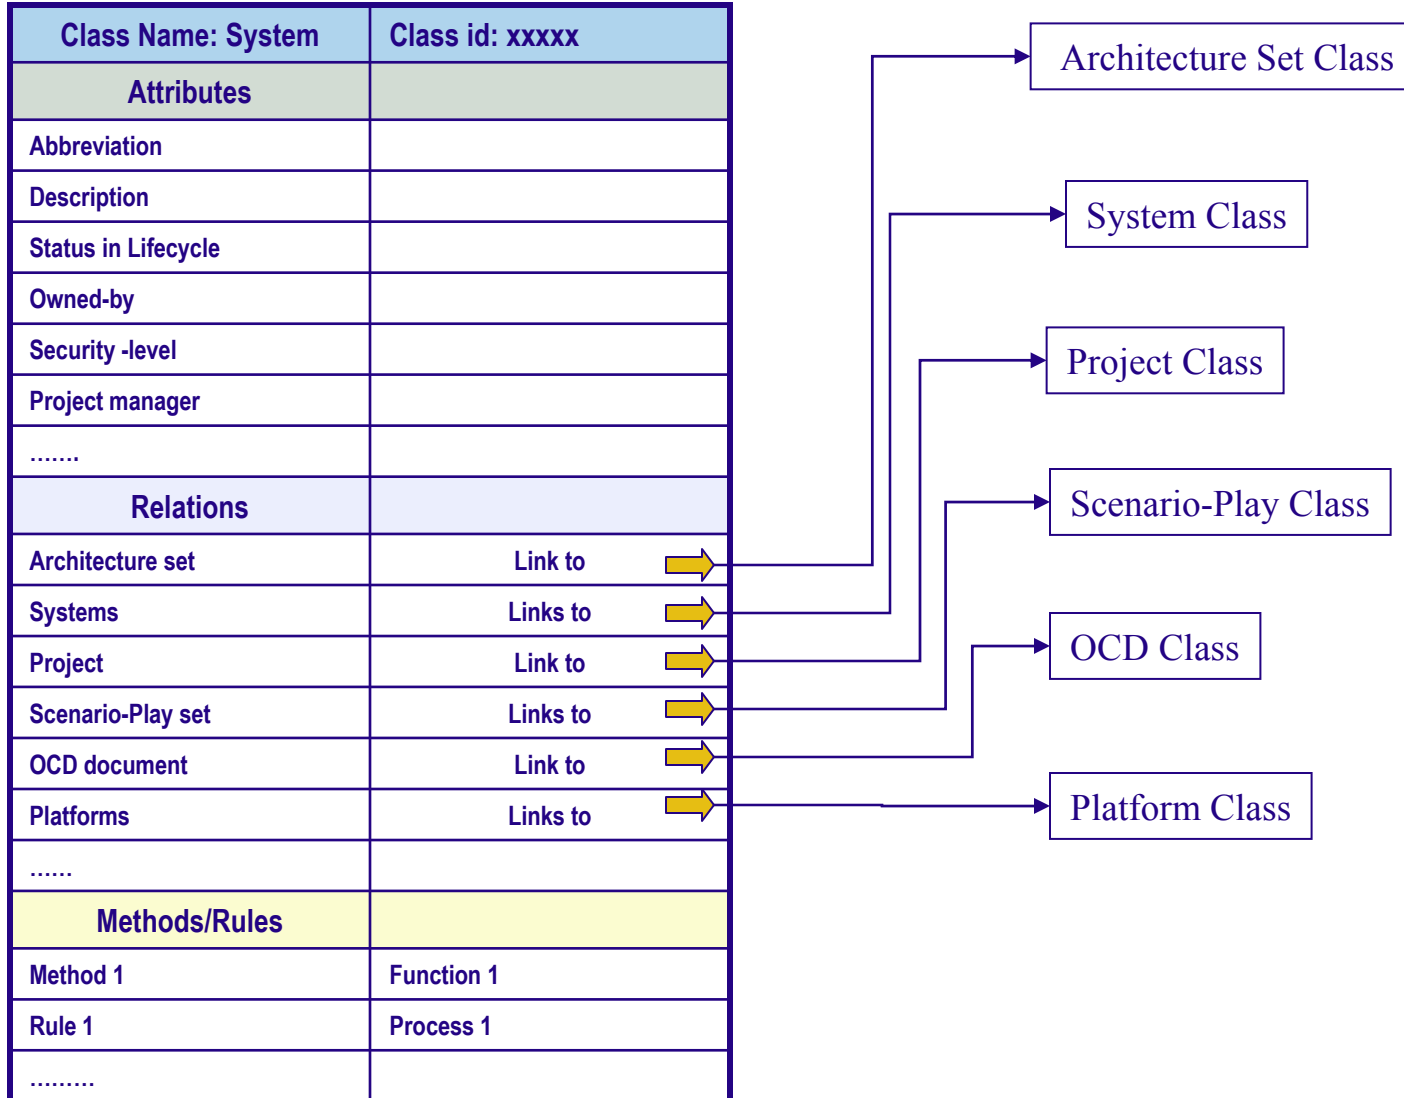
| Class Name: System | Class id: xxxxx |
|---|---|
| Attributes | |
| Abbreviation | |
| Description | |
| Status in Lifecycle | |
| Owned-by | |
| Security -level | |
| Project manager | |
| ....... | |
| Relations | |
| Architecture set | Link to |
| Systems | Links to |
| Project | Link to |
| Scenario-Play set | Links to |
| OCD document | Link to |
| Platforms | Links to |
| ...... | |
| Methods/Rules | |
| Method 1 | Function 1 |
| Rule 1 | Process 1 |
| ......... | |

Architecture Set Class

System Class

Project Class

Scenario-Play Class

OCD Class

Platform Class